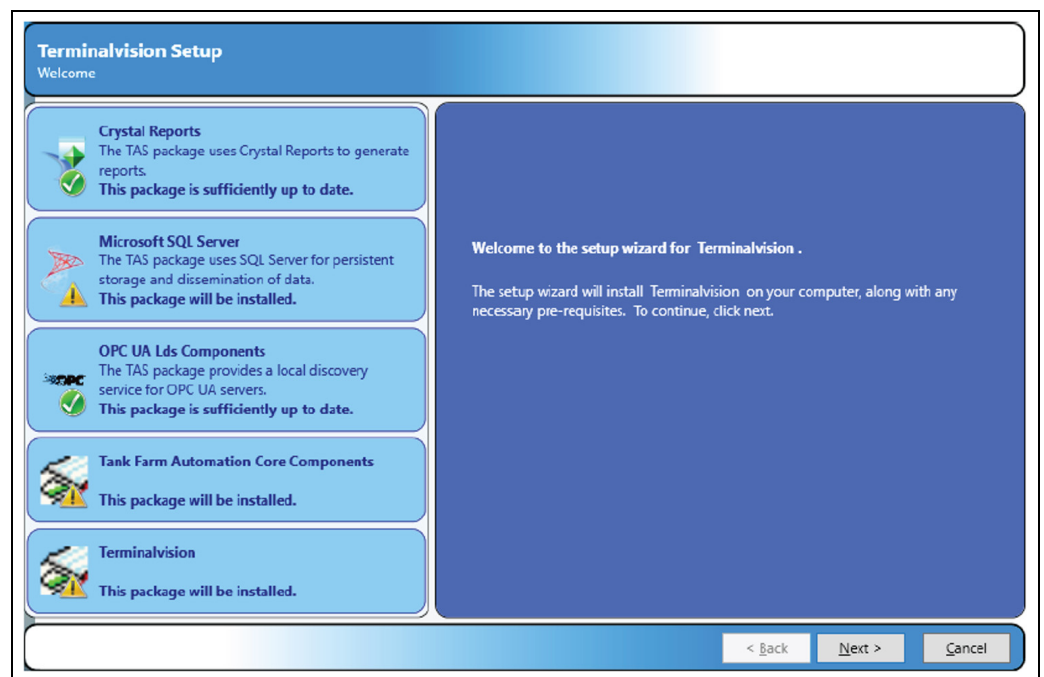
Terminalvision Setup
Welcome

Crystal Reports
The TAS package uses Crystal Reports to generate reports.
This package is sufficiently up to date.

Microsoft SQL Server
The TAS package uses SQL Server for persistent storage and dissemination of data.
This package will be installed.

OPC UA Lds Components
The TAS package provides a local discovery service for OPC UA servers.
This package is sufficiently up to date.

OPC

Tank Farm Automation Core Components
This package will be installed.

Terminalvision
This package will be installed.

Welcome to the setup wizard for Terminalvision .

The setup wizard will install Terminalvision on your computer, along with any necessary pre-requisites. To continue, click next.

< Back
Next >
Cancel